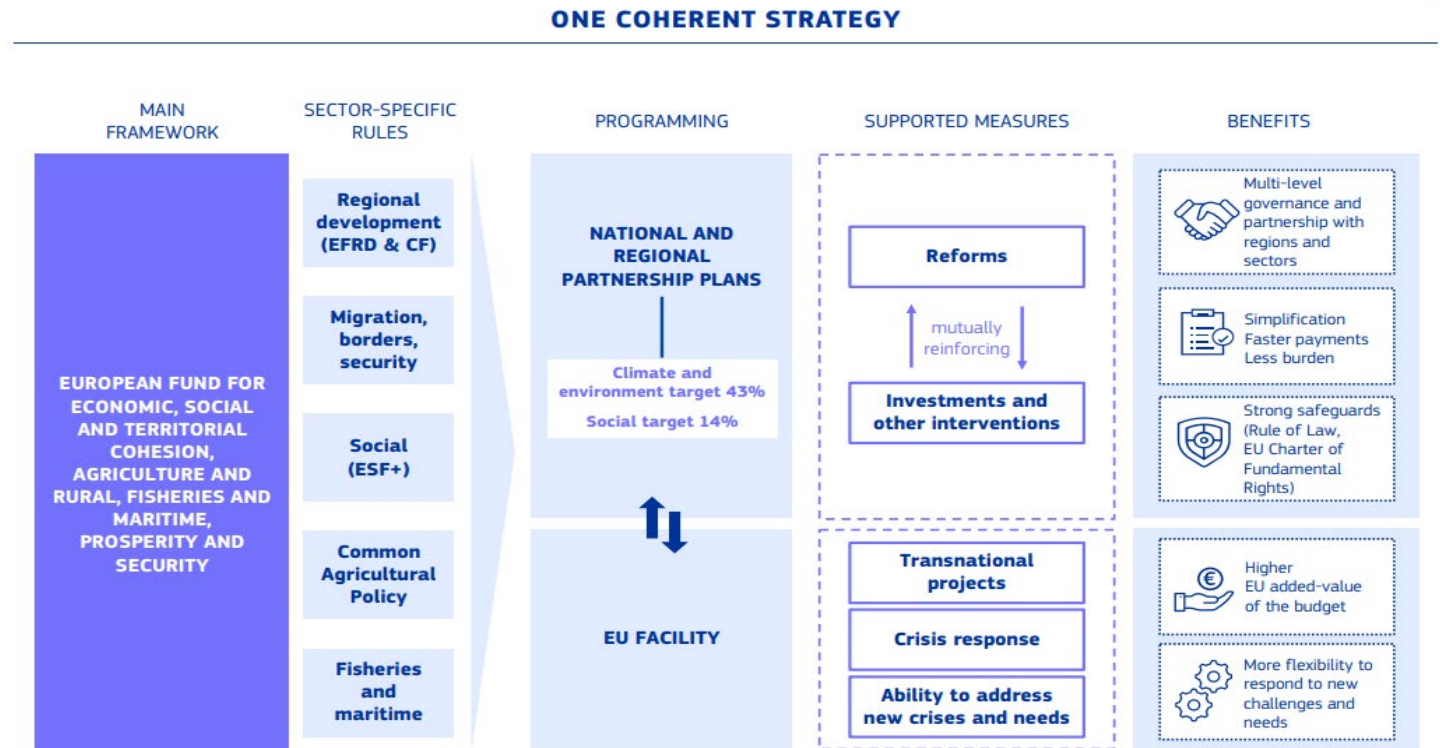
ONE COHERENT STRATEGY

MAIN FRAMEWORK

SECTOR-SPECIFIC RULES

PROGRAMMING

SUPPORTED MEASURES

BENEFITS

EUROPEAN FUND FOR ECONOMIC, SOCIAL AND TERRITORIAL COHESION, AGRICULTURE AND RURAL, FISHERIES AND MARITIME, PROSPERITY AND SECURITY

Regional development (EFRD & CF)

Migration, borders, security

Social (ESF+)

Common Agricultural Policy

Fisheries and maritime

NATIONAL AND REGIONAL PARTNERSHIP PLANS

Climate and environment target 43%

Social target 14%

EU FACILITY

Reforms

mutually reinforcing

Investments and other interventions

Transnational projects

Crisis response

Ability to address new crises and needs

Multi-level governance and partnership with regions and sectors

Simplification Faster payments Less burden

Strong safeguards (Rule of Law, EU Charter of Fundamental Rights)

Higher EU added-value of the budget

More flexibility to respond to new challenges and needs